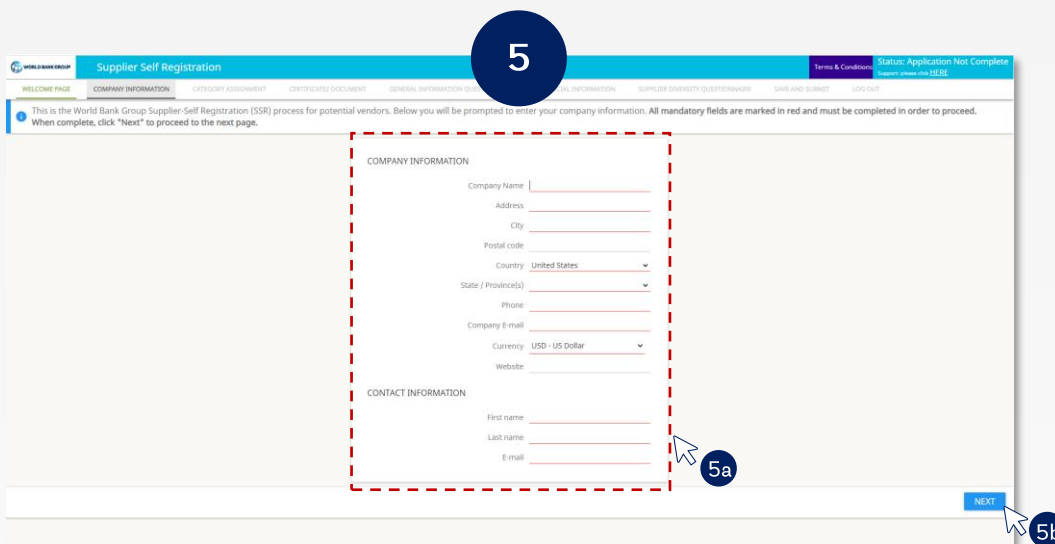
WORLD BANK GROUP

Supplier Self Registration

5

Terms & Conditions

Status: Application Not Complete
Support: please click HERE

WELCOME PAGE | COMPANY INFORMATION | CATEGORY ASSIGNMENT | CERTIFICATE/ DOCUMENT | GENERAL INFORMATION QUE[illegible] | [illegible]IAL INFORMATION | SUPPLIER DIVERSITY QUESTIONNAIRE | SAVE AND SUBMIT | LOG OUT

This is the World Bank Group Supplier-Self Registration (SSR) process for potential vendors. Below you will be prompted to enter your company information. All mandatory fields are marked in red and must be completed in order to proceed. When complete, click "Next" to proceed to the next page.

COMPANY INFORMATION

Company Name

Address

City

Postal code

Country United States

State / Province(s)

Phone

Company E-mail

Currency USD - US Dollar

Website

CONTACT INFORMATION

First name

Last name

E-mail

5a

NEXT

5b